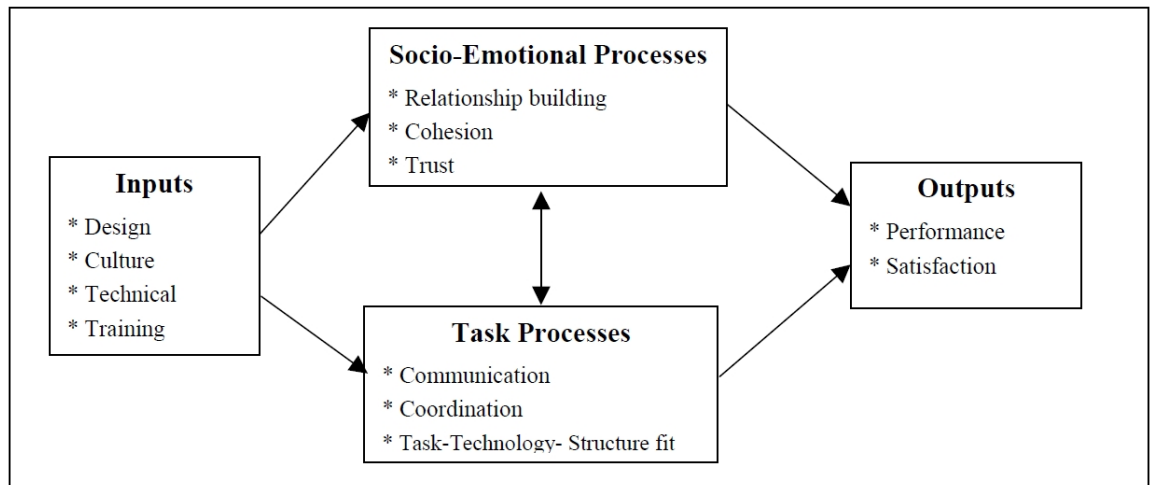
**Inputs**
* Design
* Culture
* Technical
* Training

**Socio-Emotional Processes**
* Relationship building
* Cohesion
* Trust

**Task Processes**
* Communication
* Coordination
* Task-Technology- Structure fit

**Outputs**
* Performance
* Satisfaction